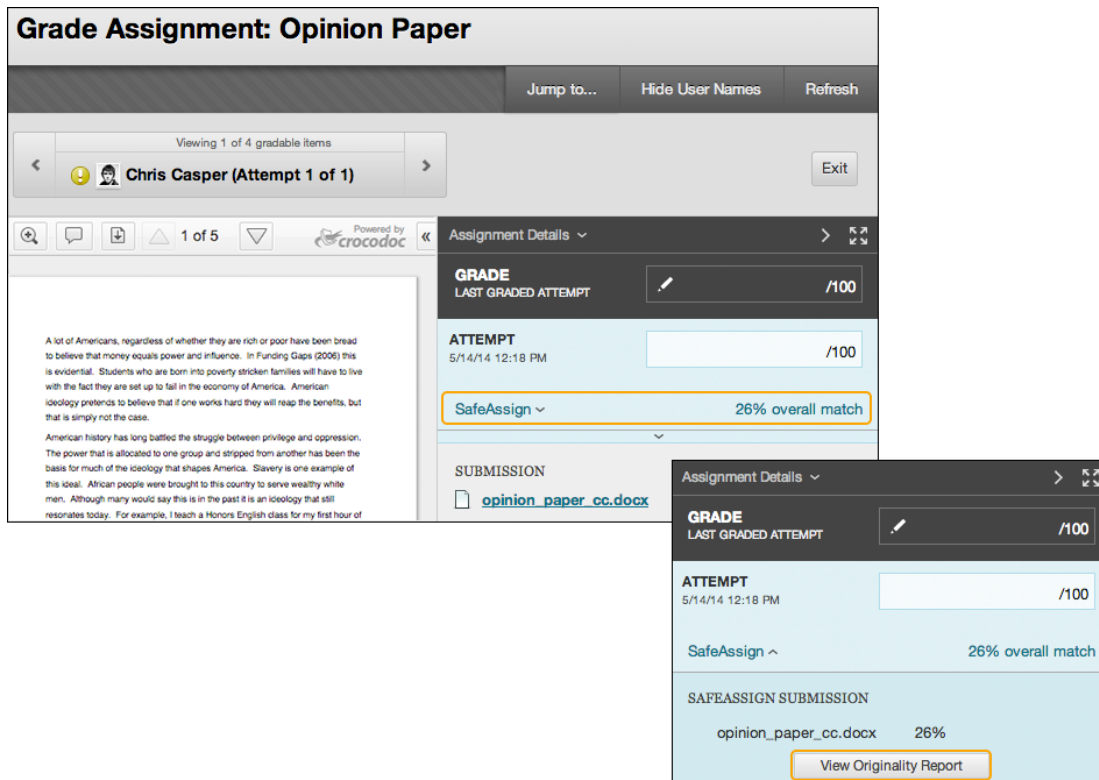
Grade Assignment: Opinion Paper

Jump to... Hide User Names Refresh

Viewing 1 of 4 gradable items

Chris Casper (Attempt 1 of 1)

Exit

1 of 5

Powered by crocodoc

A lot of Americans, regardless of whether they are rich or poor have been bread to believe that money equals power and influence. In Funding Gaps (2006) this is evidential. Students who are born into poverty stricken families will have to live with the fact they are set up to fail in the economy of America. American ideology pretends to believe that if one works hard they will reap the benefits, but that is simply not the case.

American history has long battled the struggle between privilege and oppression. The power that is allocated to one group and stripped from another has been the basis for much of the ideology that shapes America. Slavery is one example of this ideal. African people were brought to this country to serve wealthy white men. Although many would say this is in the past it is an ideology that still resonates today. For example, I teach a Honors English class for my first hour of

Assignment Details

GRADE
LAST GRADED ATTEMPT
/100

ATTEMPT
5/14/14 12:18 PM
/100

SafeAssign
26% overall match

SUBMISSION
opinion_paper_cc.docx

Assignment Details

GRADE
LAST GRADED ATTEMPT
/100

ATTEMPT
5/14/14 12:18 PM
/100

SafeAssign
26% overall match

SAFEASSIGN SUBMISSION
opinion_paper_cc.docx 26%

View Originality Report